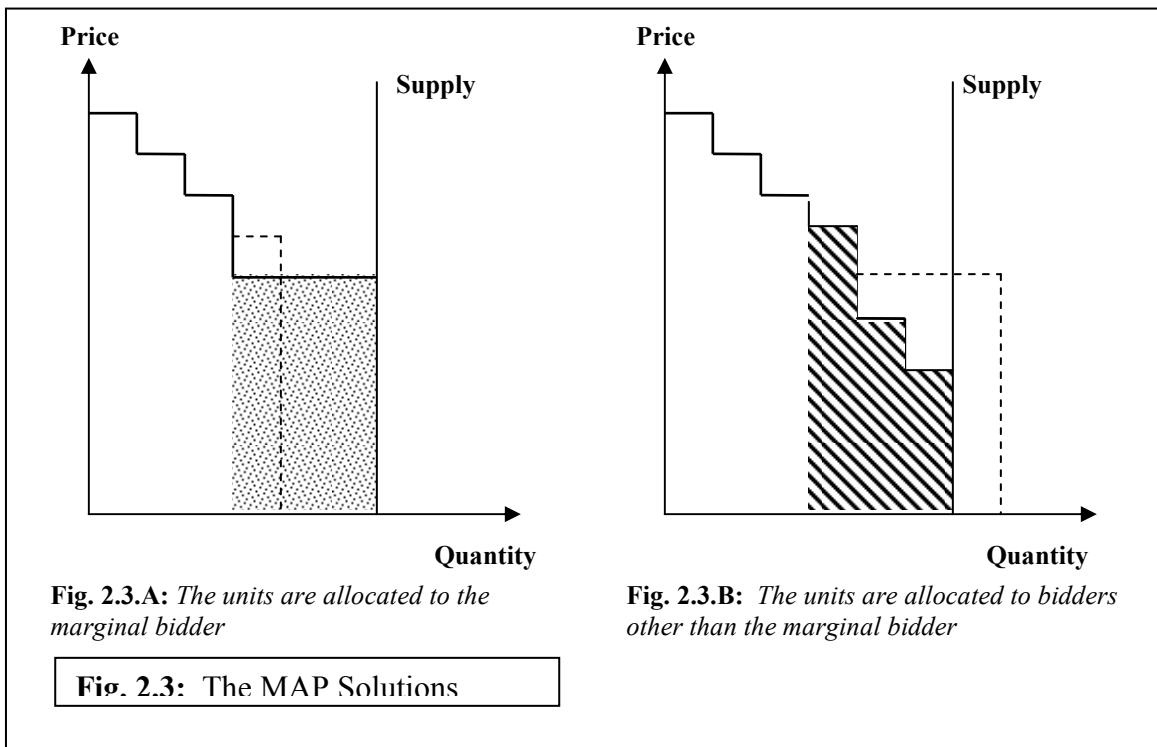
Price

Supply

Quantity

**Fig. 2.3.A:** *The units are allocated to the marginal bidder*

Price

Supply

Quantity

**Fig. 2.3.B:** *The units are allocated to bidders other than the marginal bidder*

**Fig. 2.3:** The MAP Solutions